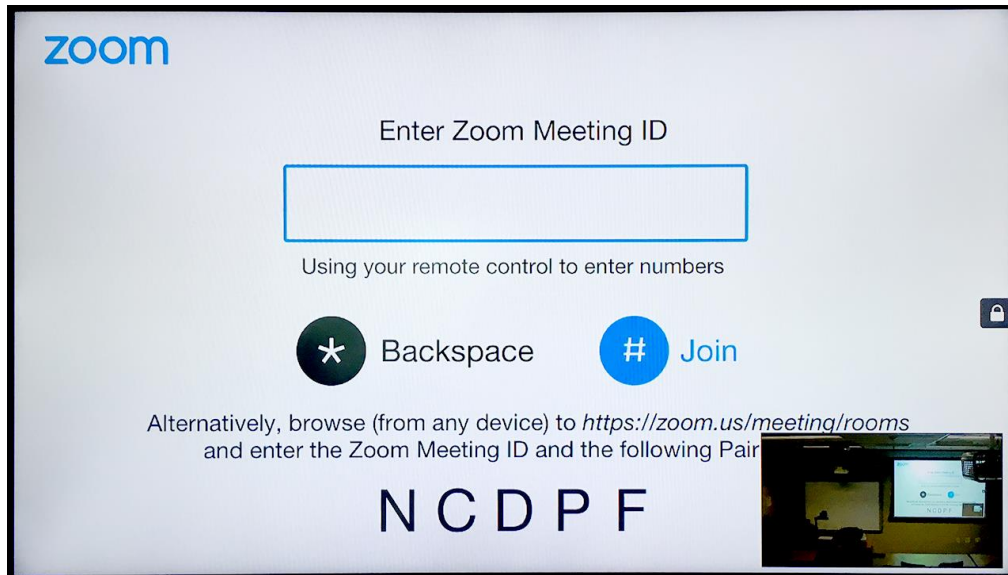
zoom

Enter Zoom Meeting ID

Using your remote control to enter numbers

* Backspace

# Join

Alternatively, browse (from any device) to *https://zoom.us/meeting/rooms* and enter the Zoom Meeting ID and the following Pair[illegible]

N C D P F